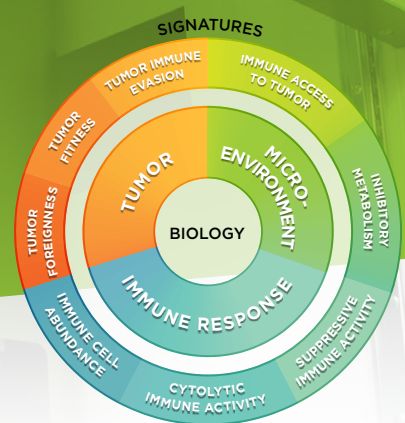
SIGNATURES

TUMOR IMMUNE EVASION

IMMUNE ACCESS TO TUMOR

TUMOR FITNESS

INHIBITORY METABOLISM

TUMOR FOREIGNNESS

SUPPRESSIVE IMMUNE ACTIVITY

IMMUNE CELL ABUNDANCE

CYTOLYTIC IMMUNE ACTIVITY

TUMOR

MICRO-ENVIRONMENT

IMMUNE RESPONSE

BIOLOGY